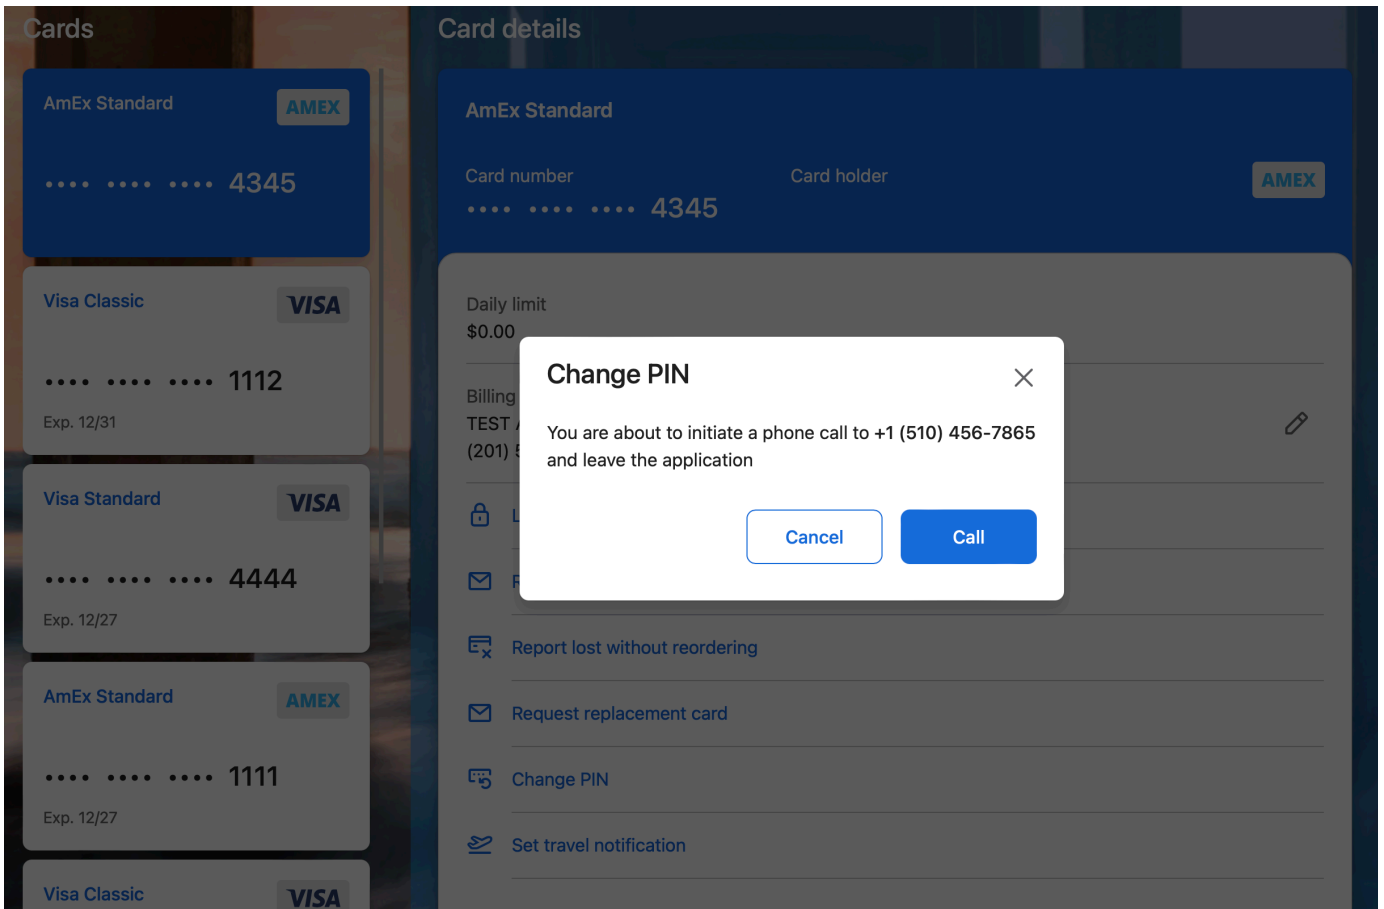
Cards

AmEx Standard AMEX
•••• •••• •••• 4345

Visa Classic VISA
•••• •••• •••• 1112
Exp. 12/31

Visa Standard VISA
•••• •••• •••• 4444
Exp. 12/27

AmEx Standard AMEX
•••• •••• •••• 1111
Exp. 12/27

Visa Classic VISA

Card details

AmEx Standard

Card number
•••• •••• •••• 4345

Card holder

AMEX

Daily limit
$0.00

Billing
TEST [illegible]
(201) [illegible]

L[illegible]

R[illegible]

Report lost without reordering

Request replacement card

Change PIN

Set travel notification

Change PIN

You are about to initiate a phone call to +1 (510) 456-7865 and leave the application

Cancel

Call